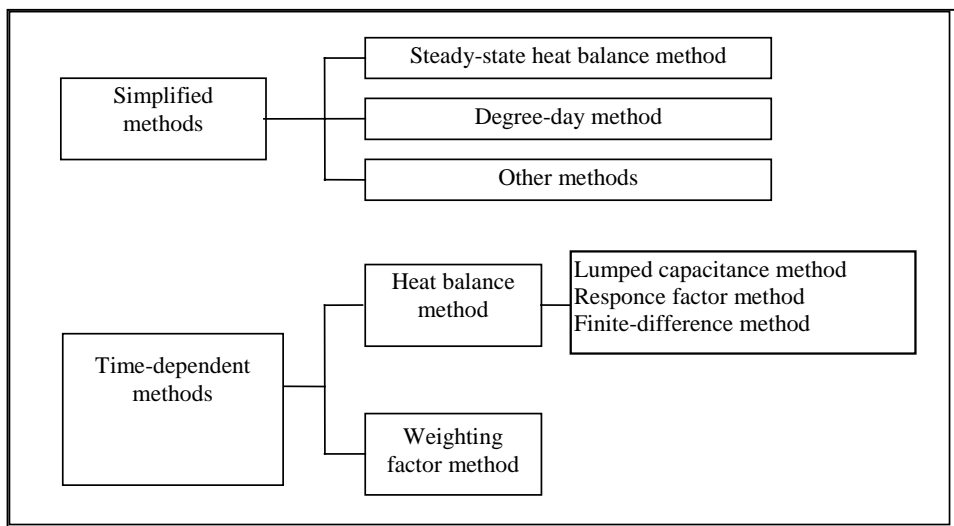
Simplified methods

Steady-state heat balance method

Degree-day method

Other methods

Time-dependent methods

Heat balance method

Lumped capacitance method
Responce factor method
Finite-difference method

Weighting factor method